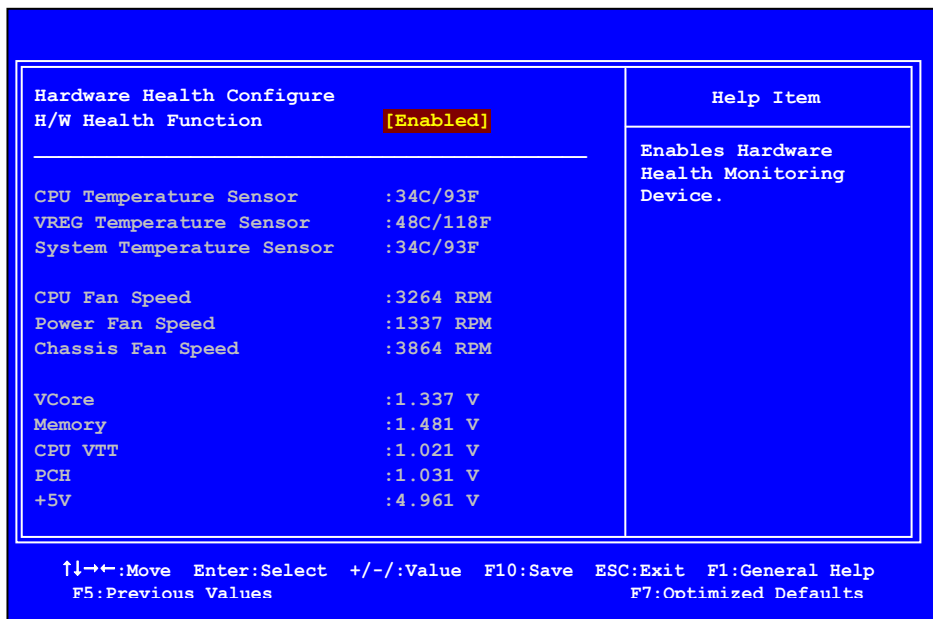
Hardware Health Configure
H/W Health Function [Enabled]

CPU Temperature Sensor :34C/93F
VREG Temperature Sensor :48C/118F
System Temperature Sensor :34C/93F

CPU Fan Speed :3264 RPM
Power Fan Speed :1337 RPM
Chassis Fan Speed :3864 RPM

VCore :1.337 V
Memory :1.481 V
CPU VTT :1.021 V
PCH :1.031 V
+5V :4.961 V

Help Item

Enables Hardware Health Monitoring Device.

↑↓→←:Move Enter:Select +/-/:Value F10:Save ESC:Exit F1:General Help
F5:Previous Values F7:Optimized Defaults